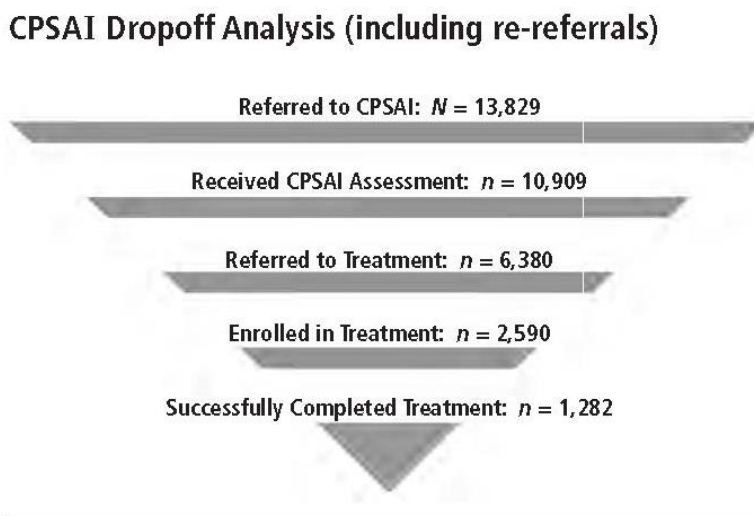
CPSAI Dropoff Analysis (including re-referrals)

Referred to CPSAI: $N = 13{,}829$

Received CPSAI Assessment: $n = 10{,}909$

Referred to Treatment: $n = 6{,}380$

Enrolled in Treatment: $n = 2{,}590$

Successfully Completed Treatment: $n = 1{,}282$